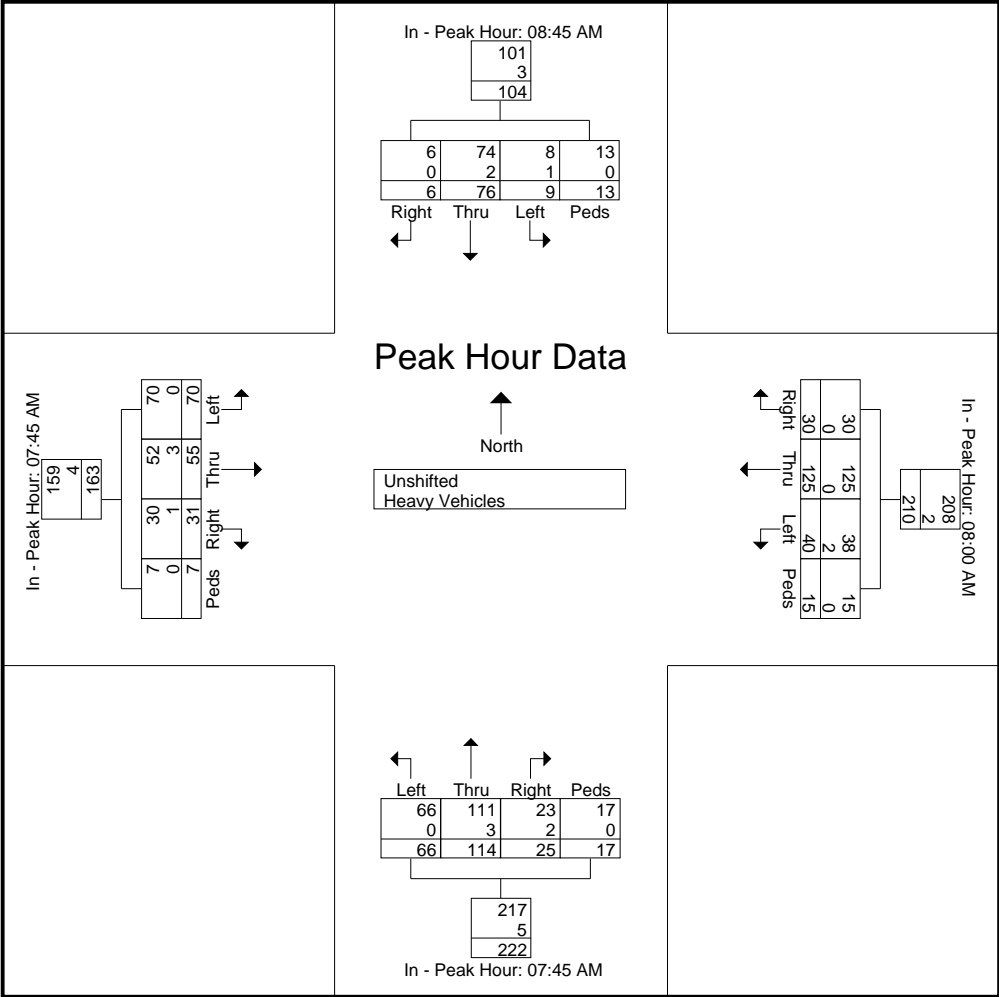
In - Peak Hour: 08:45 AM

| 101 |
|---|
| 3 |
| 104 |

| 6 | 74 | 8 | 13 |
|---|---|---|---|
| 0 | 2 | 1 | 0 |
| 6 | 76 | 9 | 13 |

Right Thru Left Peds

In - Peak Hour: 07:45 AM

| 159 | 4 | 163 |
|---|---|---|

| 70 | 0 | 70 | Left |
|---|---|---|---|
| 52 | 3 | 55 | Thru |
| 30 | 1 | 31 | Right |
| 7 | 0 | 7 | Peds |

Peak Hour Data

North

Unshifted
Heavy Vehicles

In - Peak Hour: 08:00 AM

| 208 | 2 | 210 |
|---|---|---|

| Right | 30 | 0 | 30 |
|---|---|---|---|
| Thru | 125 | 0 | 125 |
| Left | 38 | 2 | 40 |
| Peds | 15 | 0 | 15 |

Left Thru Right Peds

| 66 | 111 | 23 | 17 |
|---|---|---|---|
| 0 | 3 | 2 | 0 |
| 66 | 114 | 25 | 17 |

| 217 |
|---|
| 5 |
| 222 |

In - Peak Hour: 07:45 AM